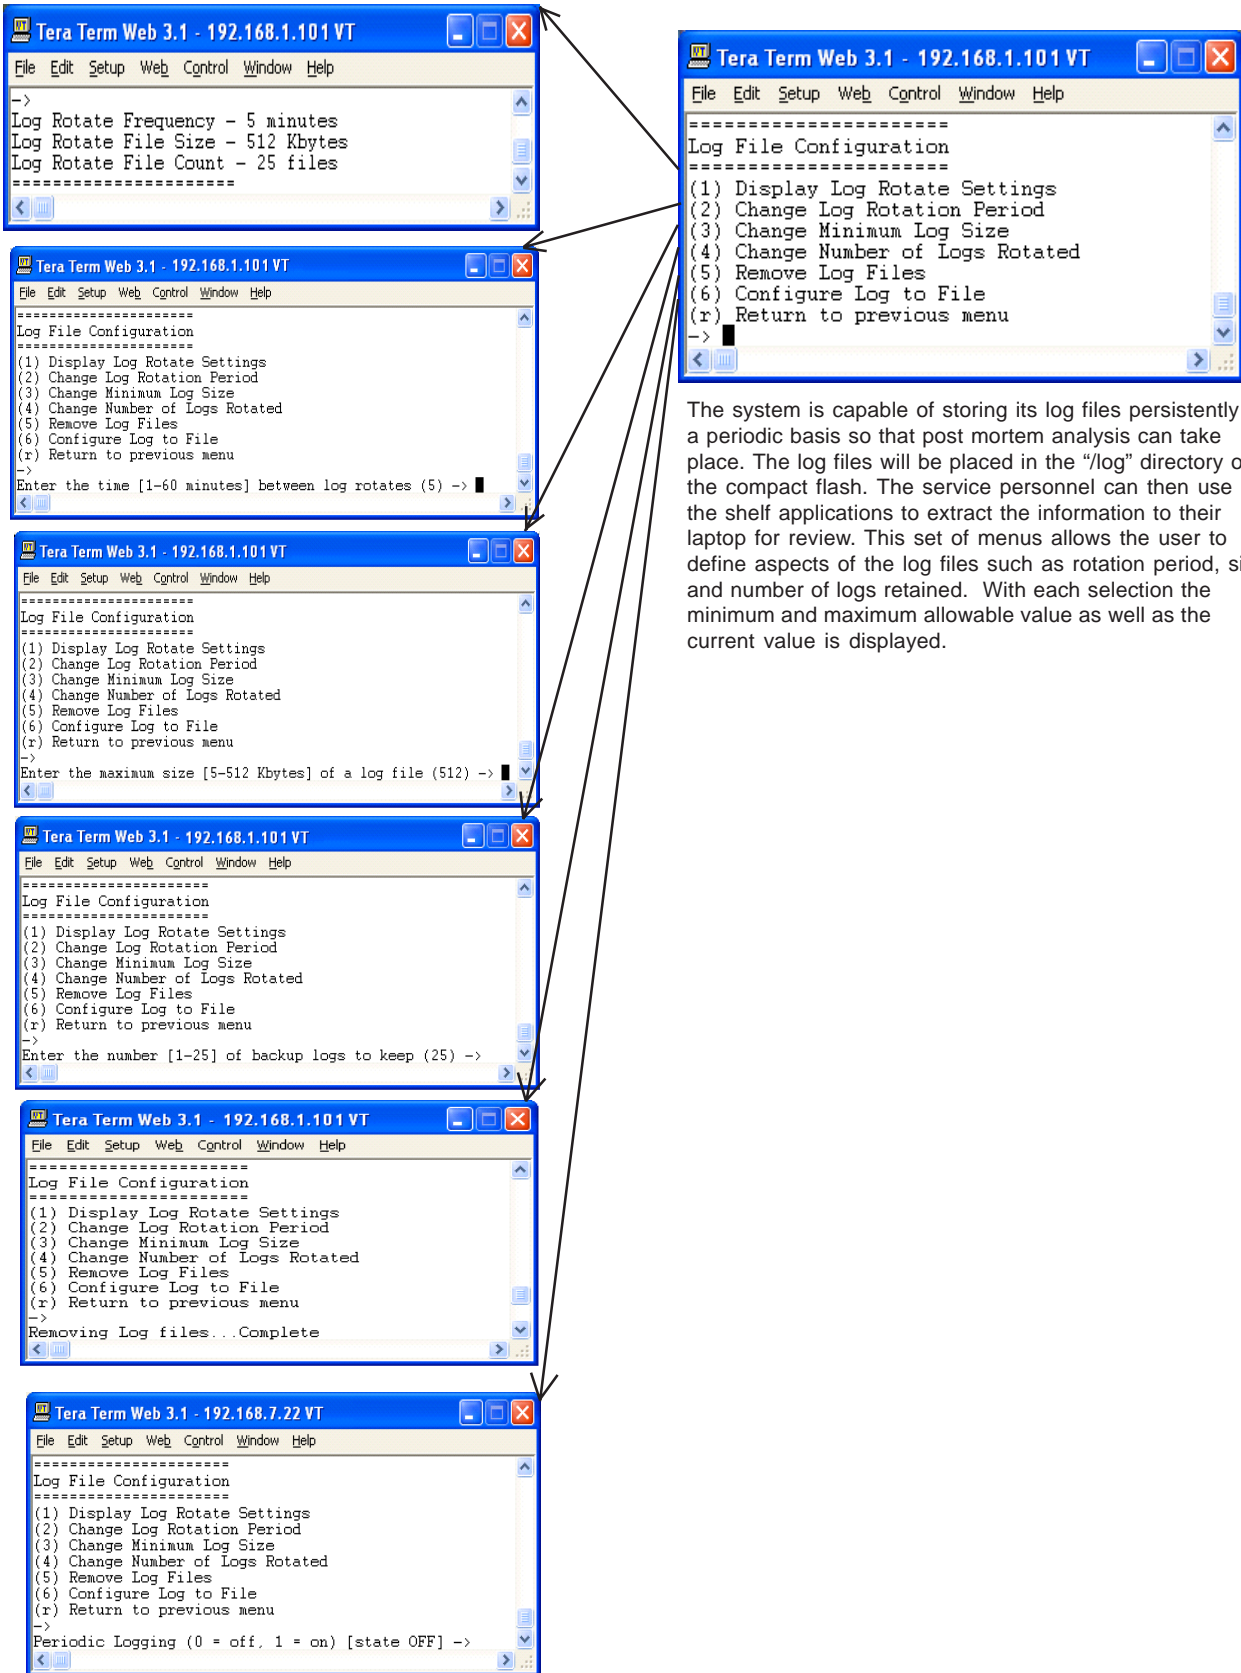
Tera Term Web 3.1 - 192.168.1.101 VT

File Edit Setup Web Control Window Help

->
Log Rotate Frequency - 5 minutes
Log Rotate File Size - 512 Kbytes
Log Rotate File Count - 25 files
=====================

Tera Term Web 3.1 - 192.168.1.101 VT

File Edit Setup Web Control Window Help

=====================
Log File Configuration
=====================
(1) Display Log Rotate Settings
(2) Change Log Rotation Period
(3) Change Minimum Log Size
(4) Change Number of Logs Rotated
(5) Remove Log Files
(6) Configure Log to File
(r) Return to previous menu
->
Enter the time [1-60 minutes] between log rotates (5) ->

Tera Term Web 3.1 - 192.168.1.101 VT

File Edit Setup Web Control Window Help

=====================
Log File Configuration
=====================
(1) Display Log Rotate Settings
(2) Change Log Rotation Period
(3) Change Minimum Log Size
(4) Change Number of Logs Rotated
(5) Remove Log Files
(6) Configure Log to File
(r) Return to previous menu
->
Enter the maximum size [5-512 Kbytes] of a log file (512) ->

Tera Term Web 3.1 - 192.168.1.101 VT

File Edit Setup Web Control Window Help

=====================
Log File Configuration
=====================
(1) Display Log Rotate Settings
(2) Change Log Rotation Period
(3) Change Minimum Log Size
(4) Change Number of Logs Rotated
(5) Remove Log Files
(6) Configure Log to File
(r) Return to previous menu
->
Enter the number [1-25] of backup logs to keep (25) ->

Tera Term Web 3.1 - 192.168.1.101 VT

File Edit Setup Web Control Window Help

=====================
Log File Configuration
=====================
(1) Display Log Rotate Settings
(2) Change Log Rotation Period
(3) Change Minimum Log Size
(4) Change Number of Logs Rotated
(5) Remove Log Files
(6) Configure Log to File
(r) Return to previous menu
->
Removing Log files...Complete

Tera Term Web 3.1 - 192.168.7.22 VT

File Edit Setup Web Control Window Help

=====================
Log File Configuration
=====================
(1) Display Log Rotate Settings
(2) Change Log Rotation Period
(3) Change Minimum Log Size
(4) Change Number of Logs Rotated
(5) Remove Log Files
(6) Configure Log to File
(r) Return to previous menu
->
Periodic Logging (0 = off, 1 = on) [state OFF] ->

Tera Term Web 3.1 - 192.168.1.101 VT

File Edit Setup Web Control Window Help

=====================
Log File Configuration
=====================
(1) Display Log Rotate Settings
(2) Change Log Rotation Period
(3) Change Minimum Log Size
(4) Change Number of Logs Rotated
(5) Remove Log Files
(6) Configure Log to File
(r) Return to previous menu
->

The system is capable of storing its log files persistently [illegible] a periodic basis so that post mortem analysis can take place. The log files will be placed in the “/log” directory o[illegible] the compact flash. The service personnel can then use the shelf applications to extract the information to their laptop for review. This set of menus allows the user to define aspects of the log files such as rotation period, si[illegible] and number of logs retained. With each selection the minimum and maximum allowable value as well as the current value is displayed.